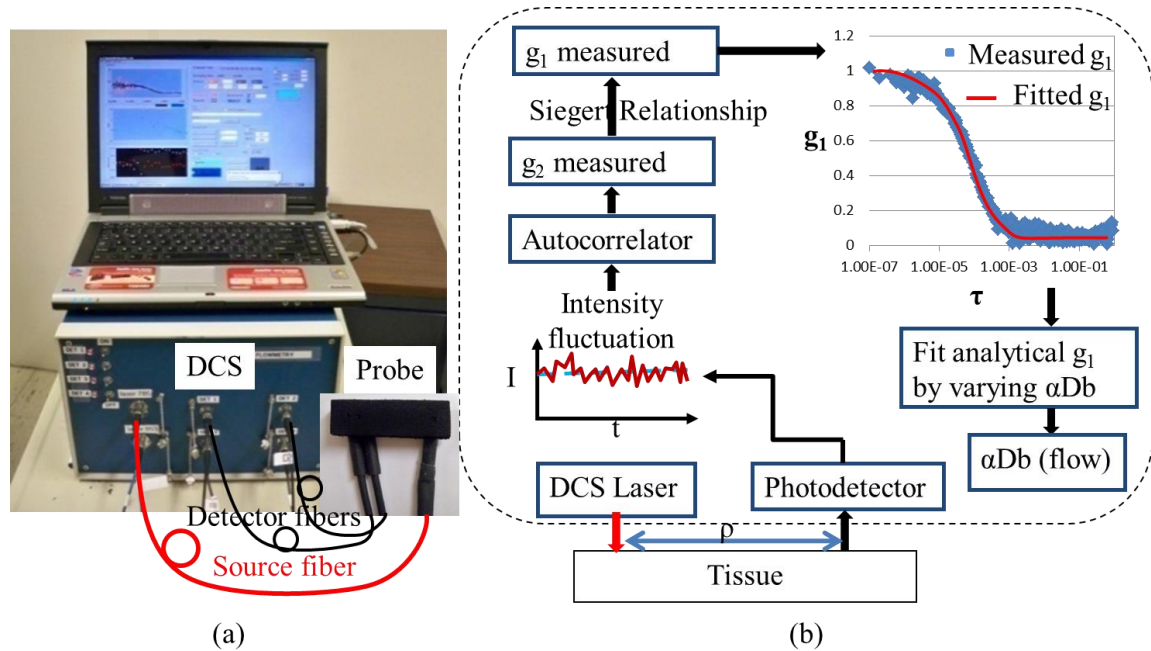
DCS

Probe

Detector fibers

Source fiber

(a)

$g_1$ measured

Siegert Relationship

$g_2$ measured

Autocorrelator

Intensity fluctuation

I

t

DCS Laser

Photodetector

ρ

Tissue

1.2
1
0.8
0.6
0.4
0.2
0

$\mathbf{g_1}$

Measured $g_1$

Fitted $g_1$

1.00E-07 1.00E-05 1.00E-03 1.00E-01

τ

Fit analytical $g_1$ by varying αDb

αDb (flow)

(b)